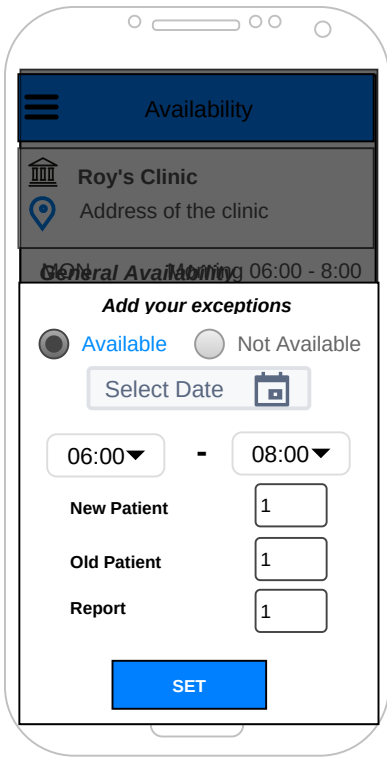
Availability

Roy's Clinic

Address of the clinic

General Availability

MON Morning 06:00 - 8:00

Add your exceptions

Available

Not Available

Select Date

06:00

-

08:00

New Patient

1

Old Patient

1

Report

1

SET